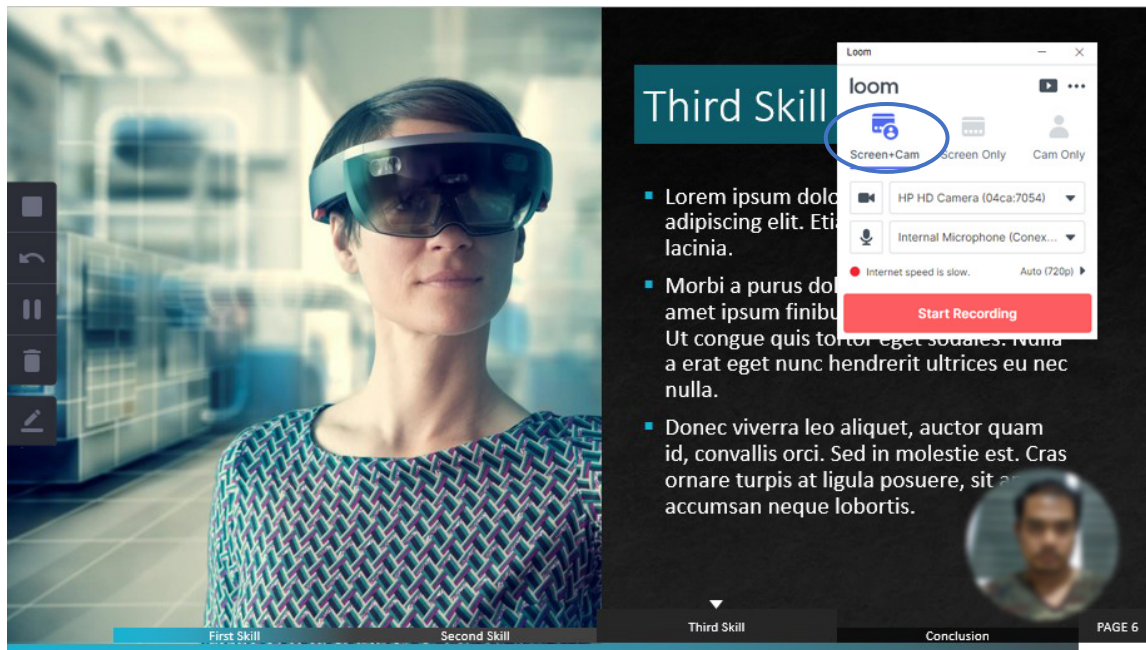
Loom

loom

Screen+Cam

Screen Only

Cam Only

HP HD Camera (04ca:7054)

Internal Microphone (Conex...

Internet speed is slow.

Auto (720p)

Start Recording

Third Skill

▪ Lorem ipsum dolo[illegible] adipiscing elit. Etia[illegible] lacinia.

▪ Morbi a purus dol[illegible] amet ipsum finibu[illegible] Ut congue quis tortor eget sodales. Nulla a erat eget nunc hendrerit ultrices eu nec nulla.

▪ Donec viverra leo aliquet, auctor quam id, convallis orci. Sed in molestie est. Cras ornare turpis at ligula posuere, sit a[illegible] accumsan neque lobortis.

First Skill

Second Skill

Third Skill

Conclusion

PAGE 6